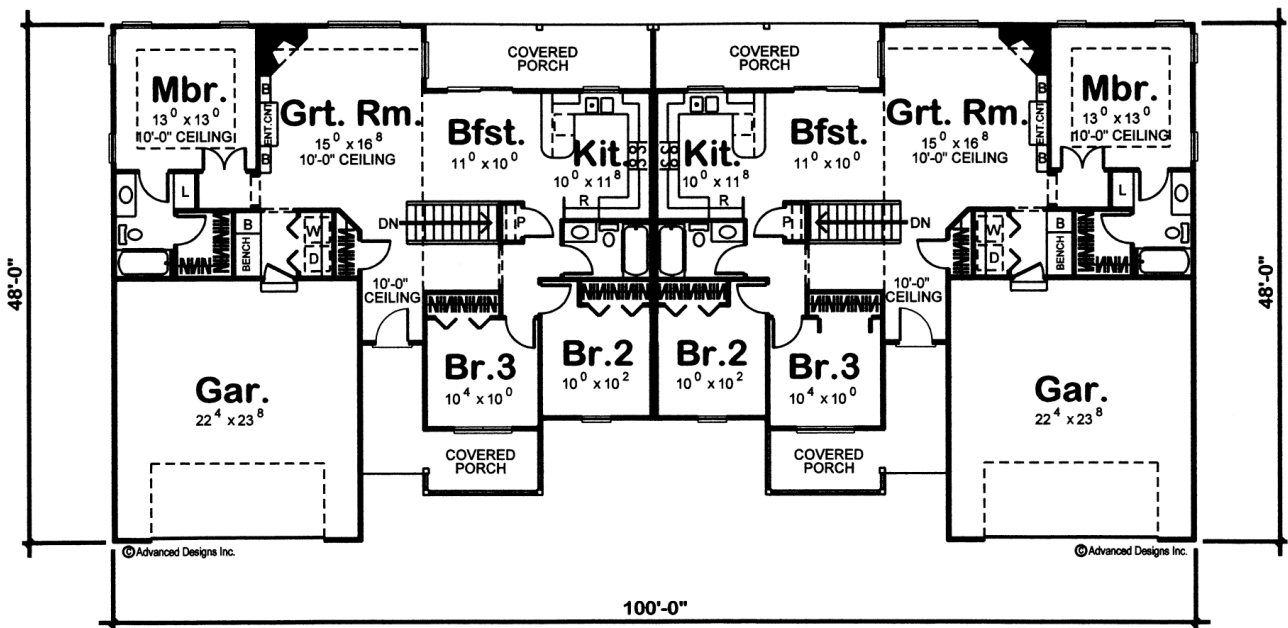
COVERED PORCH

COVERED PORCH

Mbr.
$13^0 \times 13^0$
10'-0" CEILING

Grt. Rm.
$15^0 \times 16^8$
10'-0" CEILING

ENT. CNT.

B

B

Bfst.
$11^0 \times 10^0$

Kit.
$10^0 \times 11^8$

Kit.
$10^0 \times 11^8$

Bfst.
$11^0 \times 10^0$

Grt. Rm.
$15^0 \times 16^8$
10'-0" CEILING

ENT. CNT.

B

B

Mbr.
$13^0 \times 13^0$
10'-0" CEILING

L

B

BENCH

W

D

DN

P

R

R

P

DN

W

D

B

BENCH

L

10'-0" CEILING

10'-0" CEILING

48'-0"

48'-0"

Br.3
$10^4 \times 10^0$

Br.2
$10^0 \times 10^2$

Br.2
$10^0 \times 10^2$

Br.3
$10^4 \times 10^0$

Gar.
$22^4 \times 23^8$

Gar.
$22^4 \times 23^8$

COVERED PORCH

COVERED PORCH

© Advanced Designs Inc.

© Advanced Designs Inc.

100'-0"